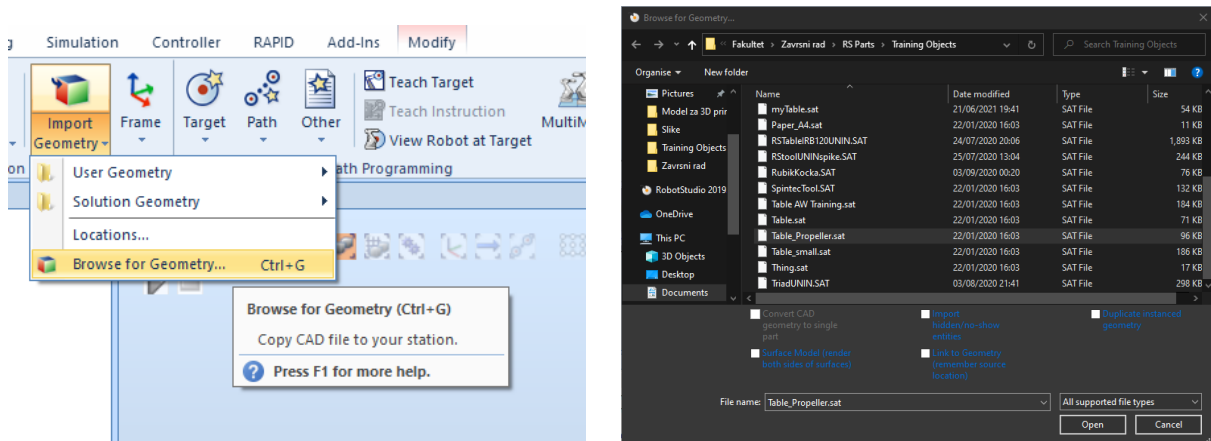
g Simulation Controller RAPID Add-Ins Modify

Import Geometry Frame Target Path Other

Teach Target
Teach Instruction
View Robot at Target

MultiM

on

ath Programming

User Geometry
Solution Geometry
Locations...
Browse for Geometry... Ctrl+G

Browse for Geometry (Ctrl+G)
Copy CAD file to your station.
Press F1 for more help.

Browse for Geometry...

Fakultet > Zavrsni rad > RS Parts > Training Objects

Search Training Objects

Organise New folder

Pictures
Model za 3D prir
Slike
Training Objects
Zavrsni rad
RobotStudio 2019
OneDrive
This PC
3D Objects
Desktop
Documents

| Name | Date modified | Type | Size |
|---|---|---|---|
| myTable.sat | 21/06/2021 19:41 | SAT File | 54 KB |
| Paper_A4.sat | 22/01/2020 16:03 | SAT File | 11 KB |
| RSTableIRB120UNIN.SAT | 24/07/2020 20:06 | SAT File | 1,893 KB |
| RStoolUNINspike.SAT | 25/07/2020 13:04 | SAT File | 244 KB |
| RubikKocka.SAT | 03/09/2020 00:20 | SAT File | 76 KB |
| SpintecTool.SAT | 22/01/2020 16:03 | SAT File | 132 KB |
| Table AW Training.sat | 22/01/2020 16:03 | SAT File | 184 KB |
| Table.sat | 22/01/2020 16:03 | SAT File | 71 KB |
| Table_Propeller.sat | 22/01/2020 16:03 | SAT File | 96 KB |
| Table_small.sat | 22/01/2020 16:03 | SAT File | 186 KB |
| Thing.sat | 22/01/2020 16:03 | SAT File | 17 KB |
| TriadUNIN.SAT | 03/08/2020 21:41 | SAT File | 298 KB |

Convert CAD geometry to single part
Import hidden/no-show entities
Duplicate instanced geometry
Surface Model (render both sides of surfaces)
Link to Geometry (remember source location)

File name: Table_Propeller.sat
All supported file types
Open Cancel